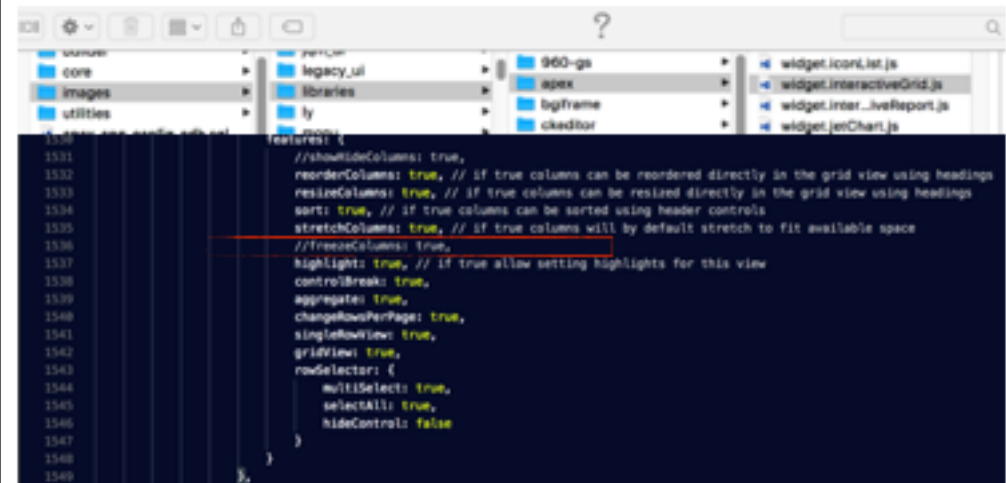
?

bundler
core
images
utilities

jQuery
legacy_ui
libraries
ly

960-gs
apex
bgiframe
ckeditor

widget.iconList.js
widget.interactiveGrid.js
widget.inter...iveReport.js
widget.jetChart.js

1530 features: {
1531 //showHideColumns: true,
1532 reorderColumns: true, // if true columns can be reordered directly in the grid view using headings
1533 resizeColumns: true, // if true columns can be resized directly in the grid view using headings
1534 sort: true, // if true columns can be sorted using header controls
1535 stretchColumns: true, // if true columns will by default stretch to fit available space
1536 //freezeColumns: true,
1537 highlight: true, // if true allow setting highlights for this view
1538 controlBreak: true,
1539 aggregate: true,
1540 changeRowsPerPage: true,
1541 singleRowView: true,
1542 gridView: true,
1543 rowSelector: {
1544 multiSelect: true,
1545 selectAll: true,
1546 hideControl: false
1547 }
1548 }
1549 },